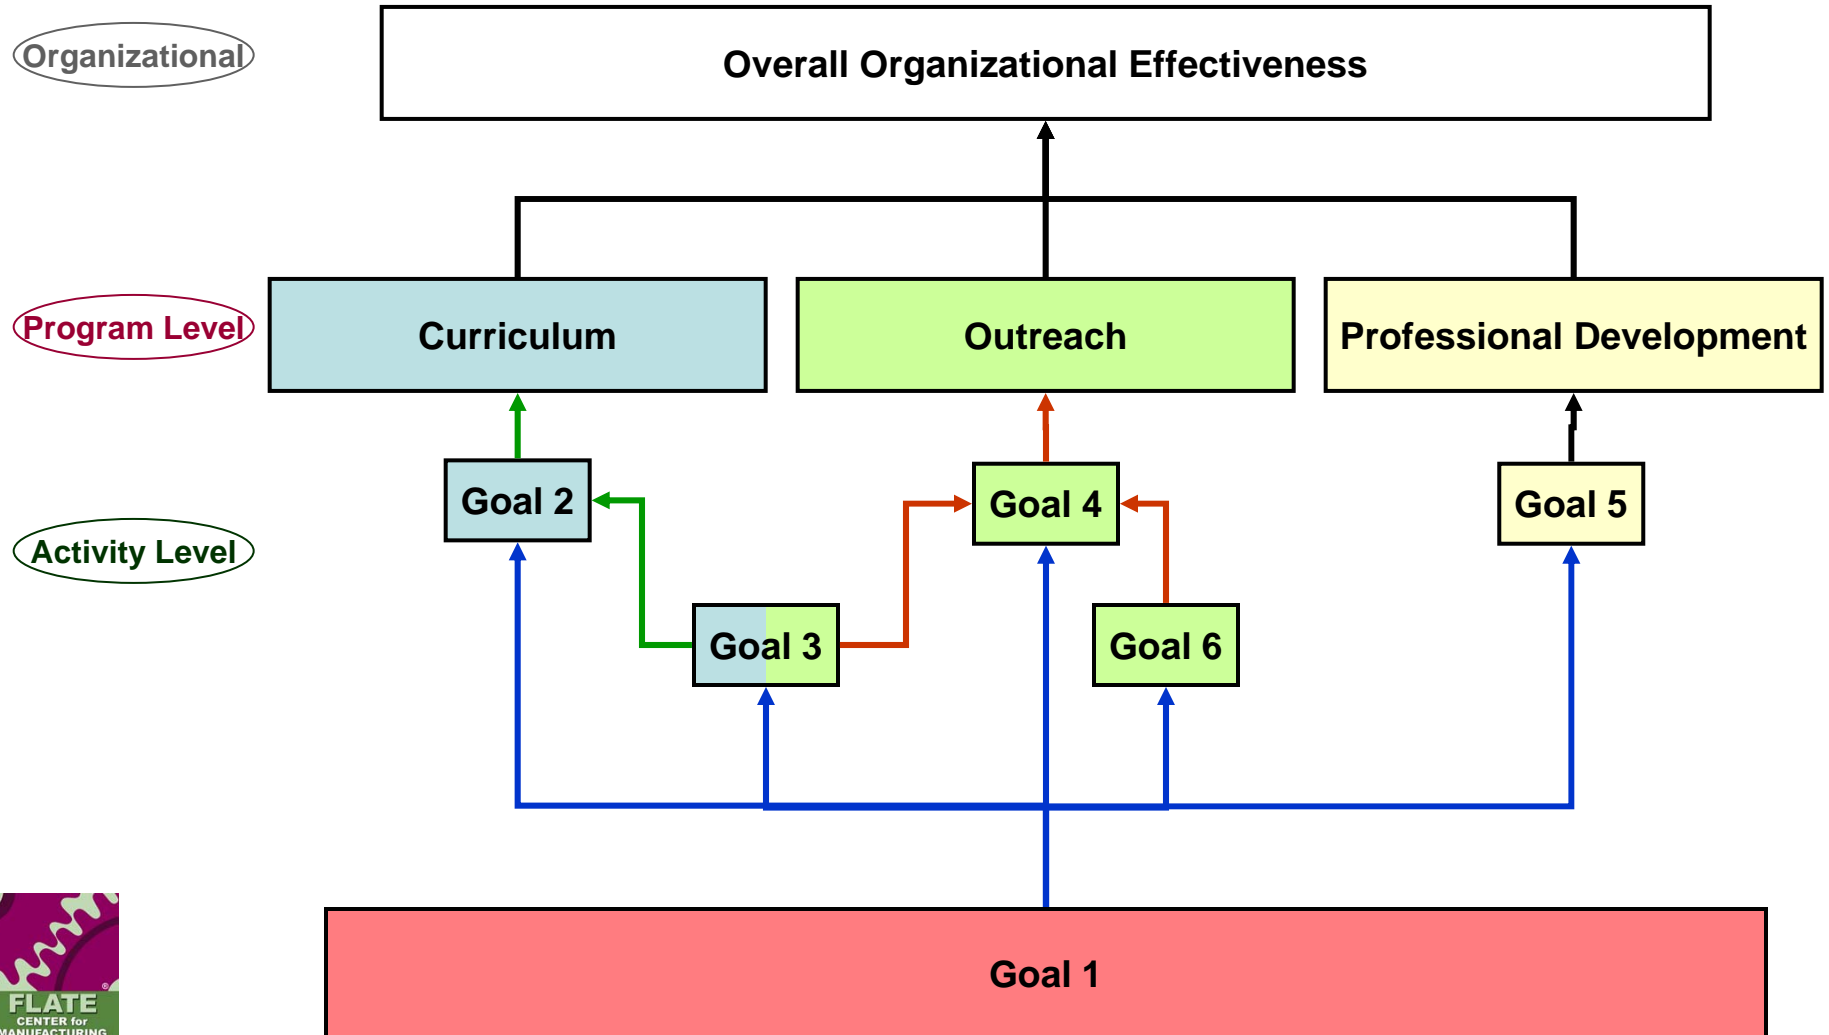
Organizational

Overall Organizational Effectiveness

Program Level

Curriculum

Outreach

Professional Development

Activity Level

Goal 2

Goal 4

Goal 5

Goal 3

Goal 6

Goal 1

FLATE
CENTER for
MANUFACTURING